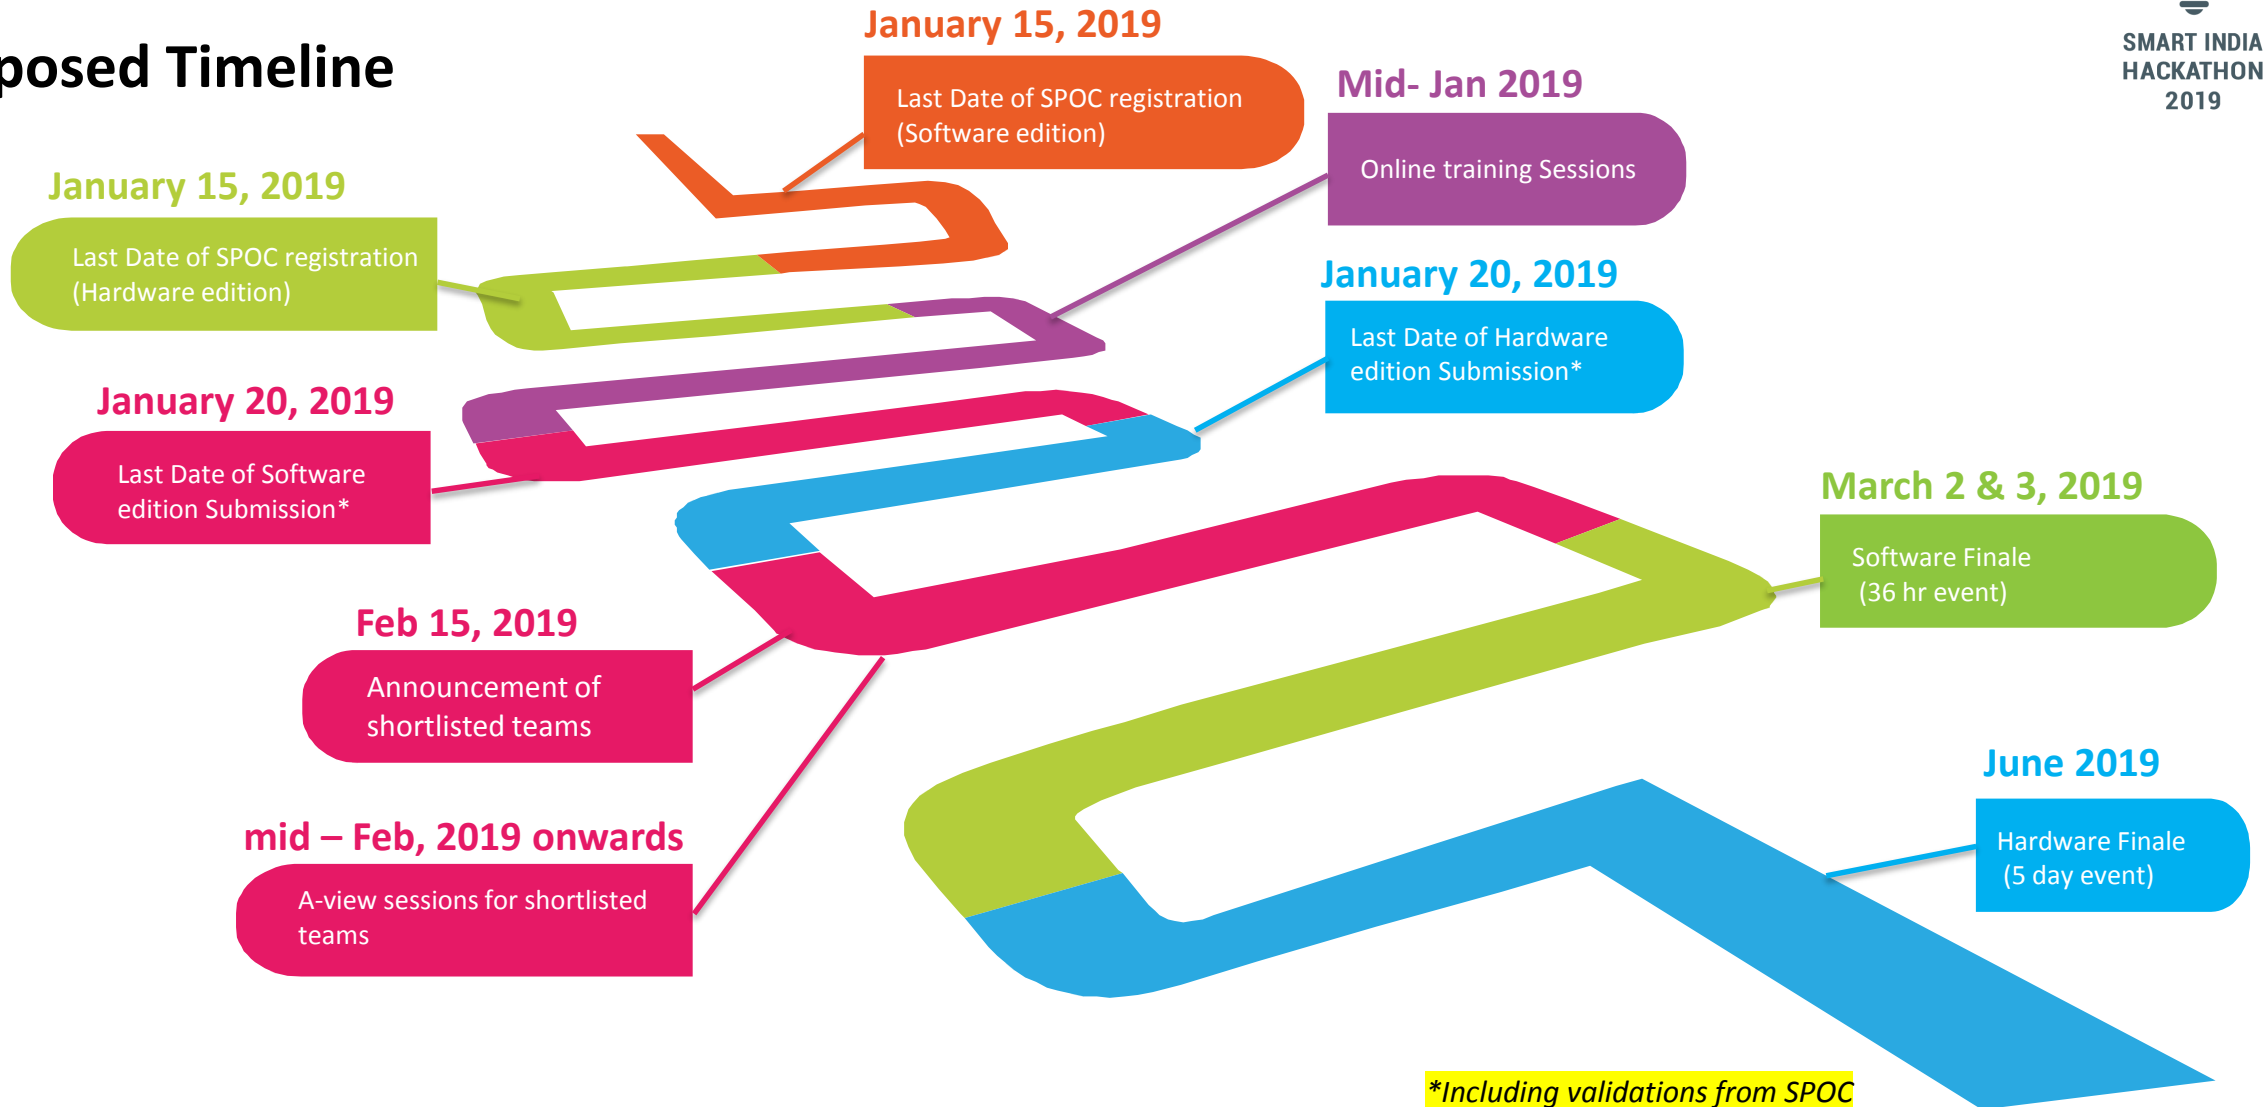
posed Timeline

SMART INDIA HACKATHON 2019

January 15, 2019
Last Date of SPOC registration (Software edition)

Mid- Jan 2019
Online training Sessions

January 15, 2019
Last Date of SPOC registration (Hardware edition)

January 20, 2019
Last Date of Hardware edition Submission*

January 20, 2019
Last Date of Software edition Submission*

March 2 & 3, 2019
Software Finale (36 hr event)

Feb 15, 2019
Announcement of shortlisted teams

mid – Feb, 2019 onwards
A-view sessions for shortlisted teams

June 2019
Hardware Finale (5 day event)

*Including validations from SPOC